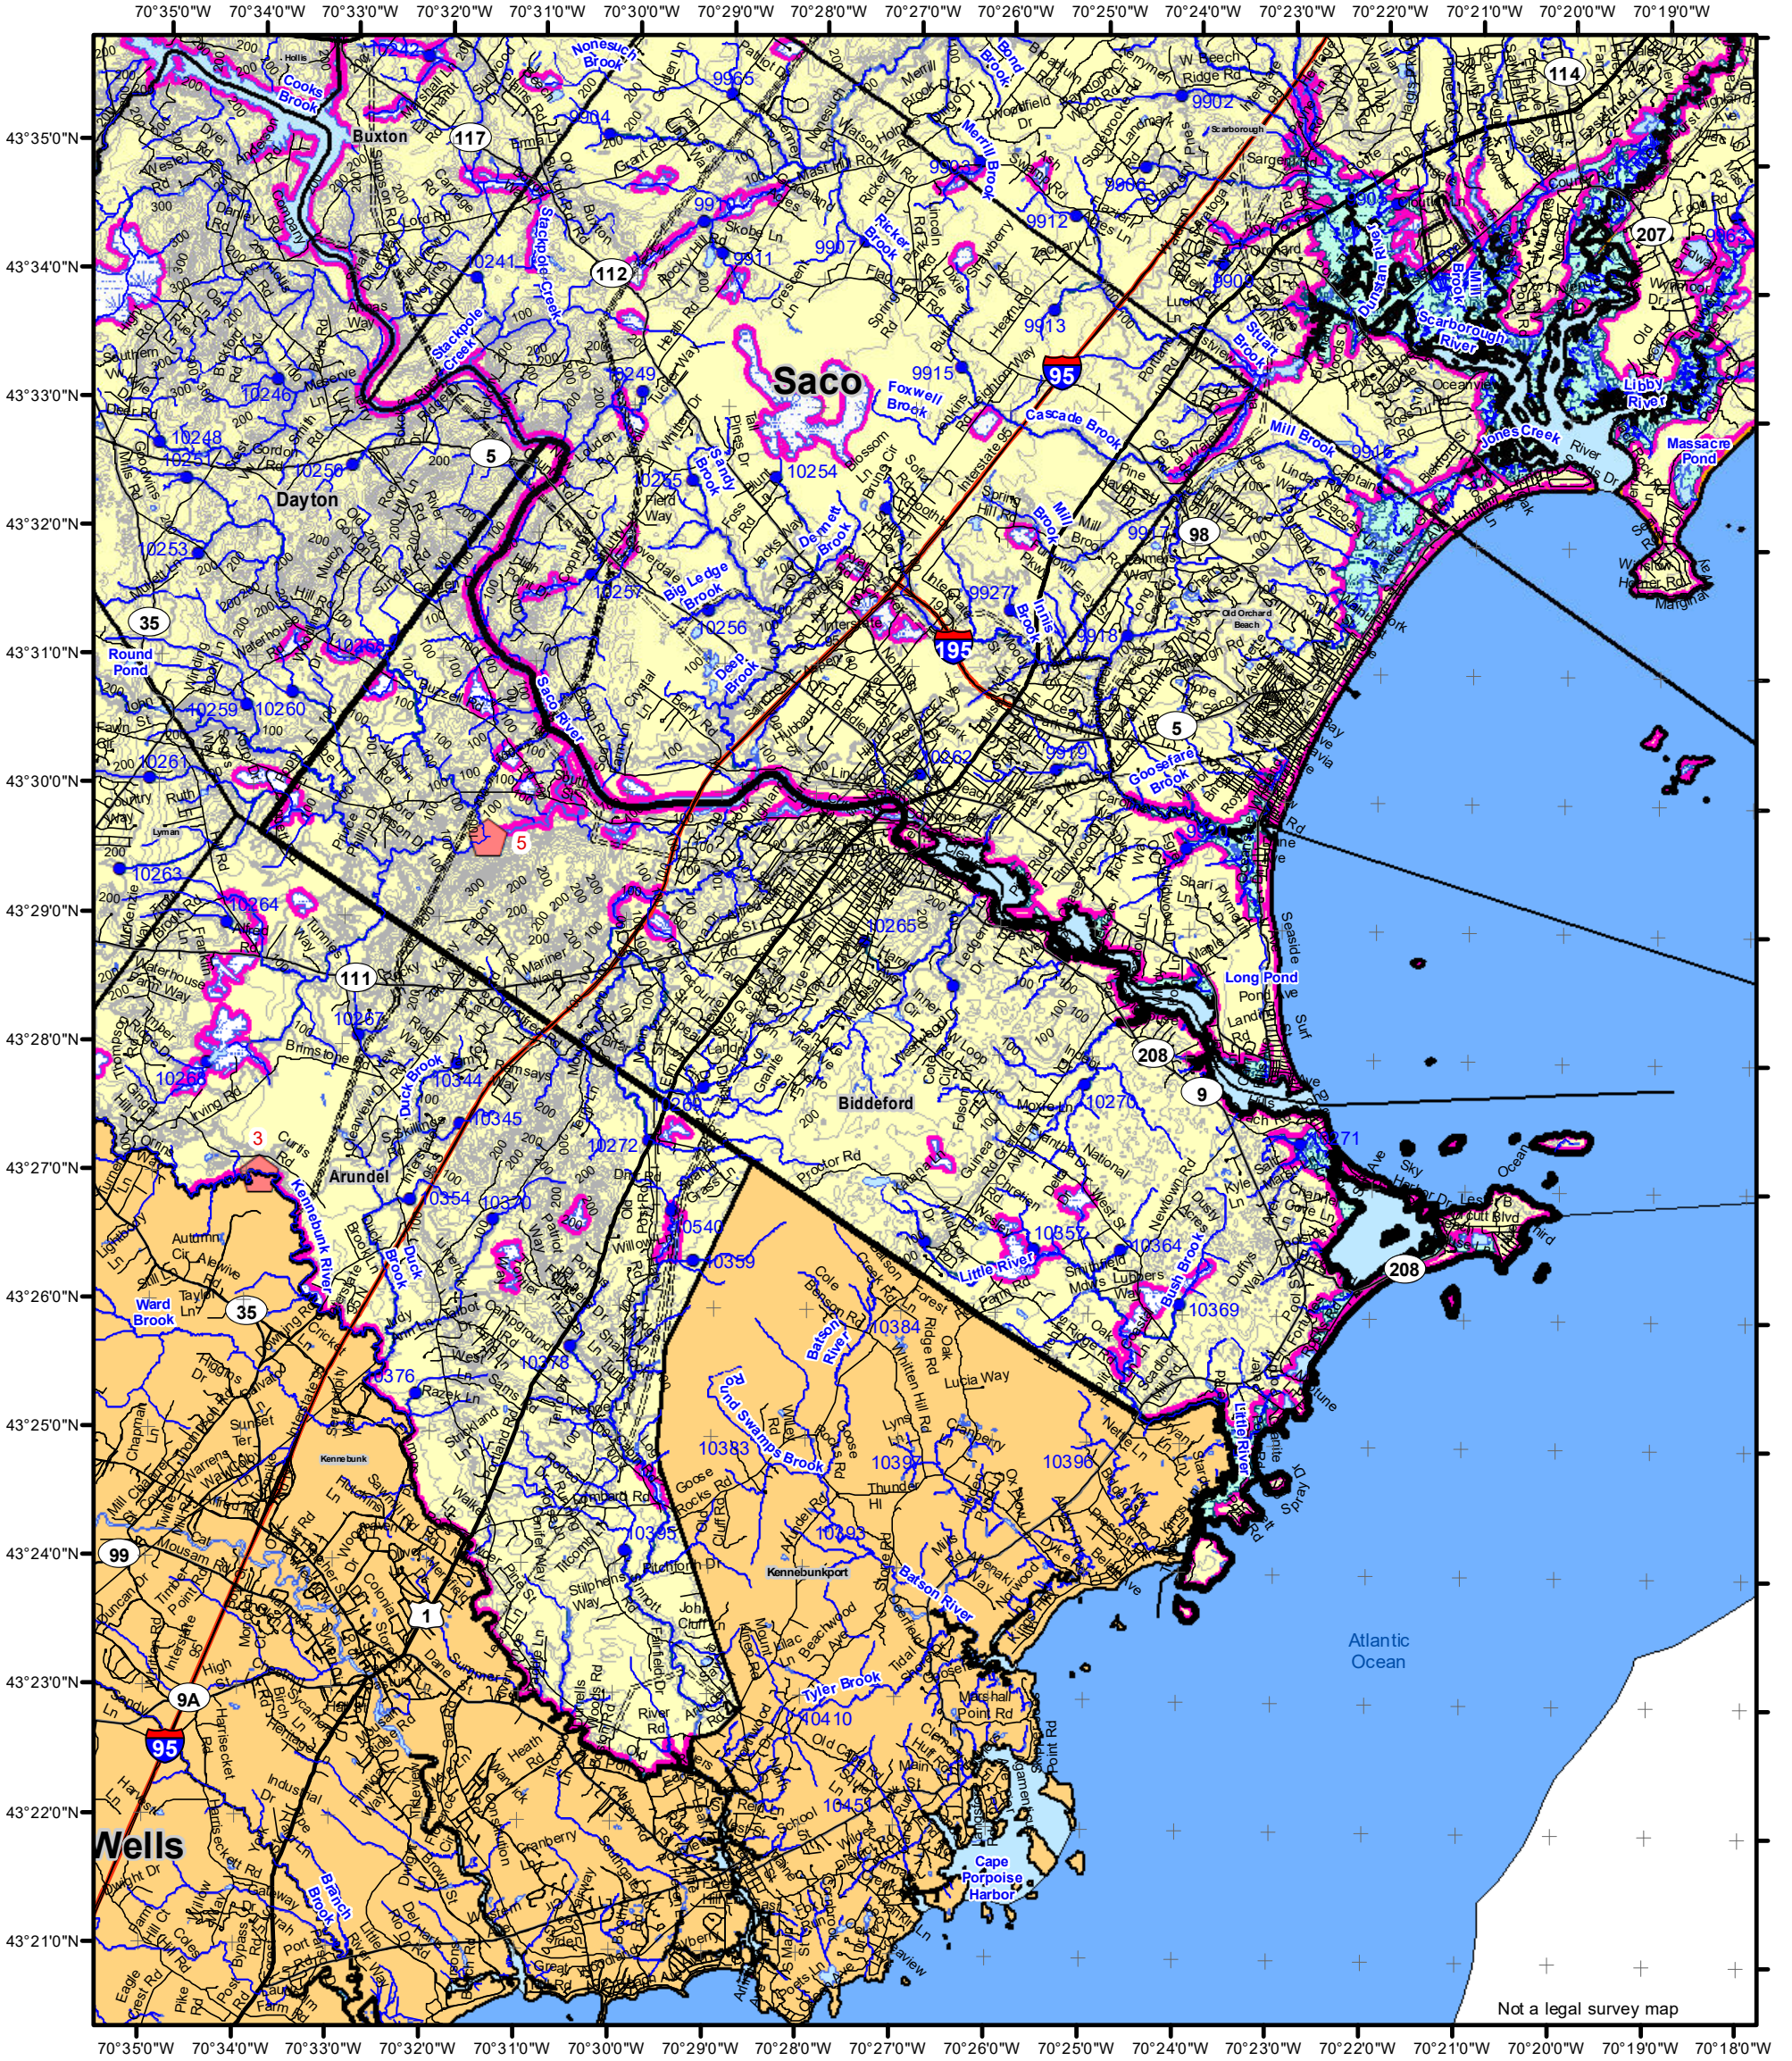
70°35'0"W 70°34'0"W 70°33'0"W 70°32'0"W 70°31'0"W 70°30'0"W 70°29'0"W 70°28'0"W 70°27'0"W 70°26'0"W 70°25'0"W 70°24'0"W 70°23'0"W 70°22'0"W 70°21'0"W 70°20'0"W 70°19'0"W

43°35'0"N
43°34'0"N
43°33'0"N
43°32'0"N
43°31'0"N
43°30'0"N
43°29'0"N
43°28'0"N
43°27'0"N
43°26'0"N
43°25'0"N
43°24'0"N
43°23'0"N
43°22'0"N
43°21'0"N

Cooks Brook
Buxton
117
Nonesuch Brook
Stackpole Creek
112
114
207
Saco
Foxwell Brook
Cascade Brook
95
Mill Brook
Scarborough River
Libby River
Jones Creek
Massacre Pond
Dayton
5
98
35
Round Pond
Sandy Brook
Dennett Brook
Big Ledge Brook
Deep Brook
Saco River
195
Goosefare Brook
Long Pond
111
Duck Brook
Biddeford
208
9
Arundel
Kennebunk River
Little River
Bush Brook
Ward Brook
Batson River
Round Swamp Brook
Kennebunk
Kennebunkport
Atlantic Ocean
99
1
9A
Tyler Brook
Cape Porpoise Harbor
Wells
Branch Brook
Not a legal survey map

70°35'0"W 70°34'0"W 70°33'0"W 70°32'0"W 70°31'0"W 70°30'0"W 70°29'0"W 70°28'0"W 70°27'0"W 70°26'0"W 70°25'0"W 70°24'0"W 70°23'0"W 70°22'0"W 70°21'0"W 70°20'0"W 70°19'0"W 70°18'0"W